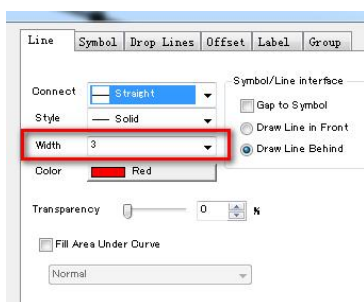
Line | Symbol | Drop Lines | Offset | Label | Group

Connect | Straight
Style | Solid
Width | 3
Color | Red

Symbol/Line interface
Gap to Symbol
Draw Line in Front
Draw Line Behind

Transparency | 0 | %

Fill Area Under Curve

Normal